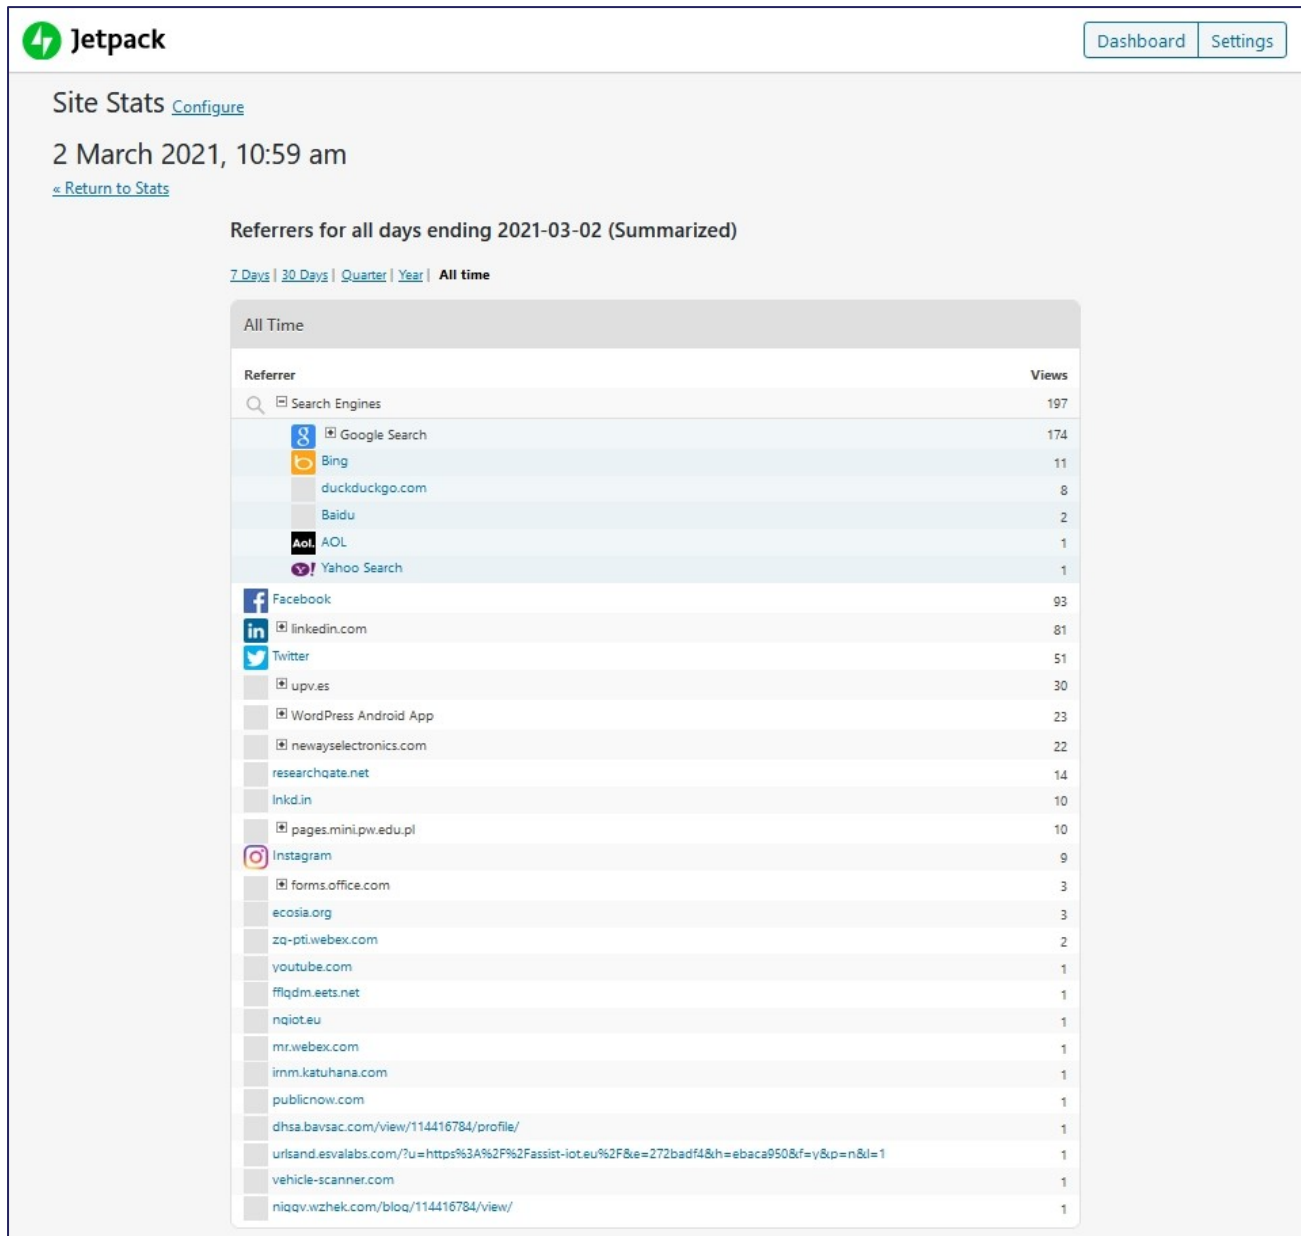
Jetpack

Dashboard | Settings

Site Stats Configure

2 March 2021, 10:59 am

« Return to Stats

Referrers for all days ending 2021-03-02 (Summarized)

7 Days | 30 Days | Quarter | Year | All time

All Time

| Referrer | Views |
|---|---|
| Search Engines | 197 |
| Google Search | 174 |
| Bing | 11 |
| duckduckgo.com | 8 |
| Baidu | 2 |
| AOL | 1 |
| Yahoo Search | 1 |
| Facebook | 93 |
| linkedin.com | 81 |
| Twitter | 51 |
| upv.es | 30 |
| WordPress Android App | 23 |
| newayselectronics.com | 22 |
| researchgate.net | 14 |
| lnkd.in | 10 |
| pages.mini.pw.edu.pl | 10 |
| Instagram | 9 |
| forms.office.com | 3 |
| ecosia.org | 3 |
| zq-pti.webex.com | 2 |
| youtube.com | 1 |
| fflqdm.eets.net | 1 |
| ngiot.eu | 1 |
| mr.webex.com | 1 |
| irnm.katuhana.com | 1 |
| publicnow.com | 1 |
| dhsa.bavsac.com/view/114416784/profile/ | 1 |
| urlsand.esvalabs.com/?u=https%3A%2F%2Fassist-iot.eu%2F&e=272badf4&h=ebaca950&f=y&p=n&l=1 | 1 |
| vehicle-scanner.com | 1 |
| niqqv.wzhek.com/blog/114416784/view/ | 1 |